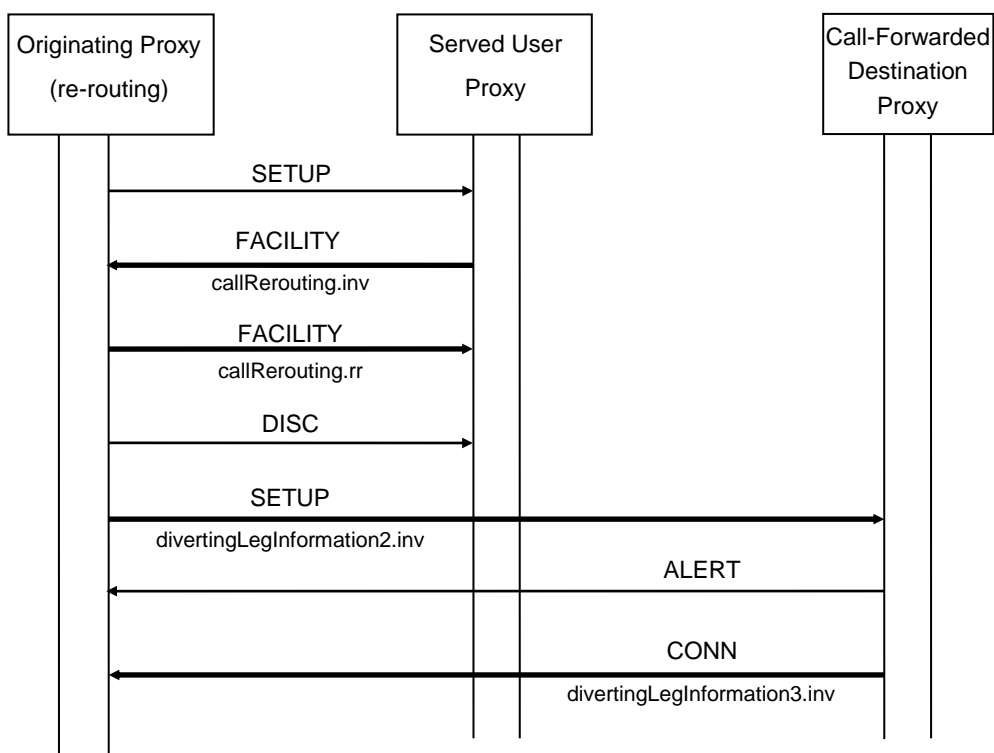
Originating Proxy
(re-routing)

Served User
Proxy

Call-Forwarded
Destination
Proxy

SETUP

FACILITY
callRerouting.inv

FACILITY
callRerouting.rr

DISC

SETUP
divertingLegInformation2.inv

ALERT

CONN
divertingLegInformation3.inv